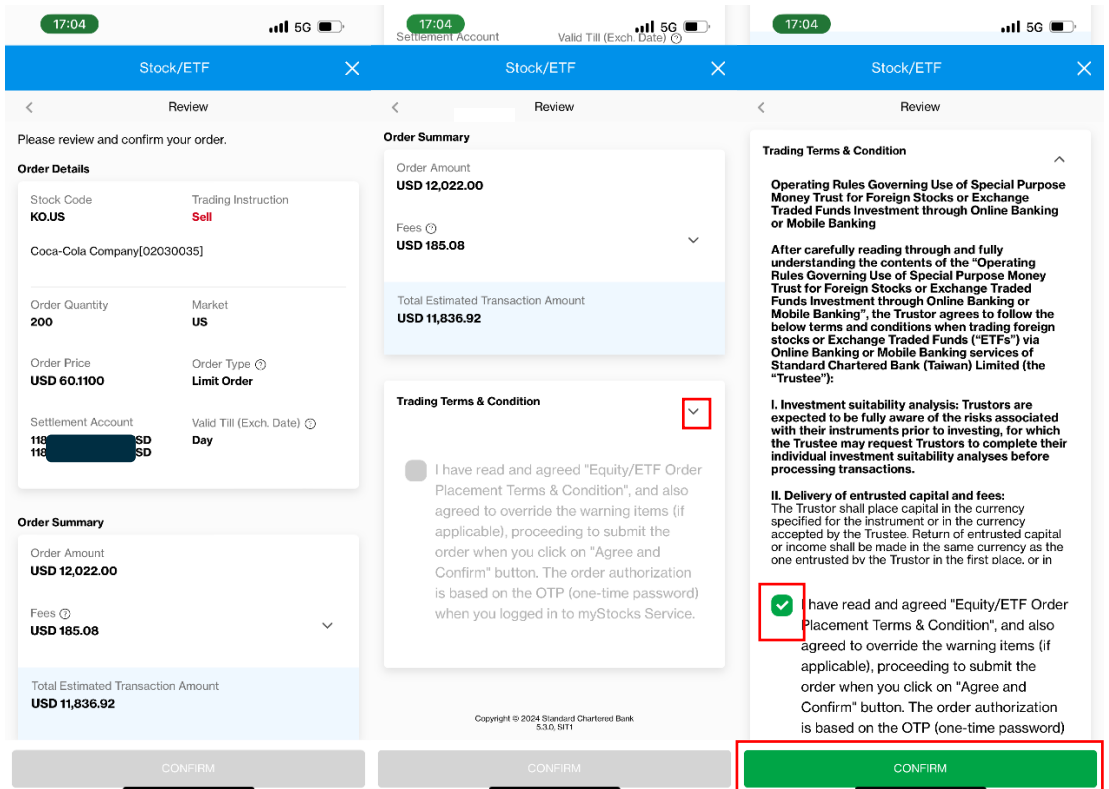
17:04

5G

Stock/ETF

Review

Please review and confirm your order.

Order Details

Stock Code
KO.US

Trading Instruction
Sell

Coca-Cola Company[02030035]

Order Quantity
200

Market
US

Order Price
USD 60.1100

Order Type
Limit Order

Settlement Account
118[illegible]SD
118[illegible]SD

Valid Till (Exch. Date)
Day

Order Summary

Order Amount
USD 12,022.00

Fees
USD 185.08

Total Estimated Transaction Amount
USD 11,836.92

CONFIRM

17:04

5G

Settlement Account

Valid Till (Exch. Date)

Stock/ETF

Review

Order Summary

Order Amount
USD 12,022.00

Fees
USD 185.08

Total Estimated Transaction Amount
USD 11,836.92

Trading Terms & Condition

I have read and agreed "Equity/ETF Order Placement Terms & Condition", and also agreed to override the warning items (if applicable), proceeding to submit the order when you click on "Agree and Confirm" button. The order authorization is based on the OTP (one-time password) when you logged in to myStocks Service.

Copyright © 2024 Standard Chartered Bank
5.3.0, SIT1

CONFIRM

17:04

5G

Stock/ETF

Review

Trading Terms & Condition

Operating Rules Governing Use of Special Purpose Money Trust for Foreign Stocks or Exchange Traded Funds Investment through Online Banking or Mobile Banking

After carefully reading through and fully understanding the contents of the "Operating Rules Governing Use of Special Purpose Money Trust for Foreign Stocks or Exchange Traded Funds Investment through Online Banking or Mobile Banking", the Trustor agrees to follow the below terms and conditions when trading foreign stocks or Exchange Traded Funds ("ETFs") via Online Banking or Mobile Banking services of Standard Chartered Bank (Taiwan) Limited (the "Trustee"):

I. Investment suitability analysis: Trustors are expected to be fully aware of the risks associated with their instruments prior to investing, for which the Trustee may request Trustors to complete their individual investment suitability analyses before processing transactions.

II. Delivery of entrusted capital and fees:
The Trustor shall place capital in the currency specified for the instrument or in the currency accepted by the Trustee. Return of entrusted capital or income shall be made in the same currency as the one entrusted by the Trustor in the first place, or in

I have read and agreed "Equity/ETF Order Placement Terms & Condition", and also agreed to override the warning items (if applicable), proceeding to submit the order when you click on "Agree and Confirm" button. The order authorization is based on the OTP (one-time password)

CONFIRM